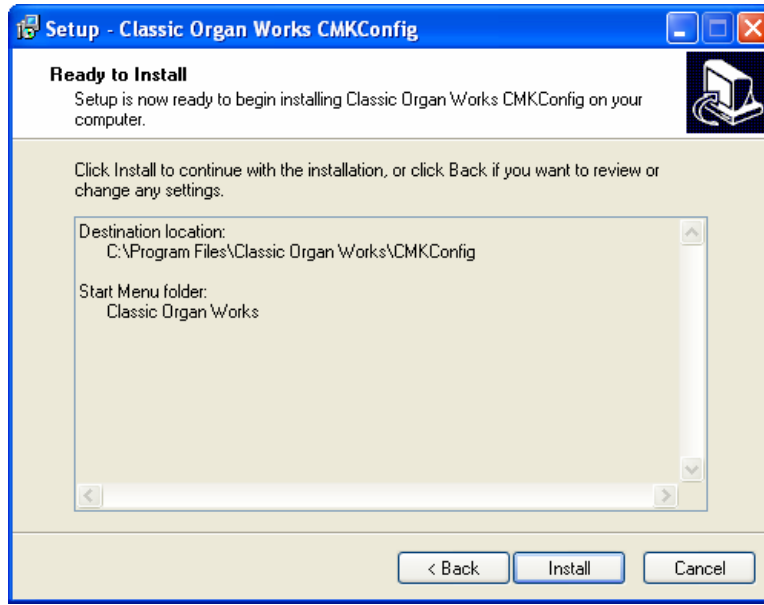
Setup - Classic Organ Works CMKConfig

Ready to Install
Setup is now ready to begin installing Classic Organ Works CMKConfig on your computer.

Click Install to continue with the installation, or click Back if you want to review or change any settings.

Destination location:
C:\Program Files\Classic Organ Works\CMKConfig

Start Menu folder:
Classic Organ Works

< Back
Install
Cancel